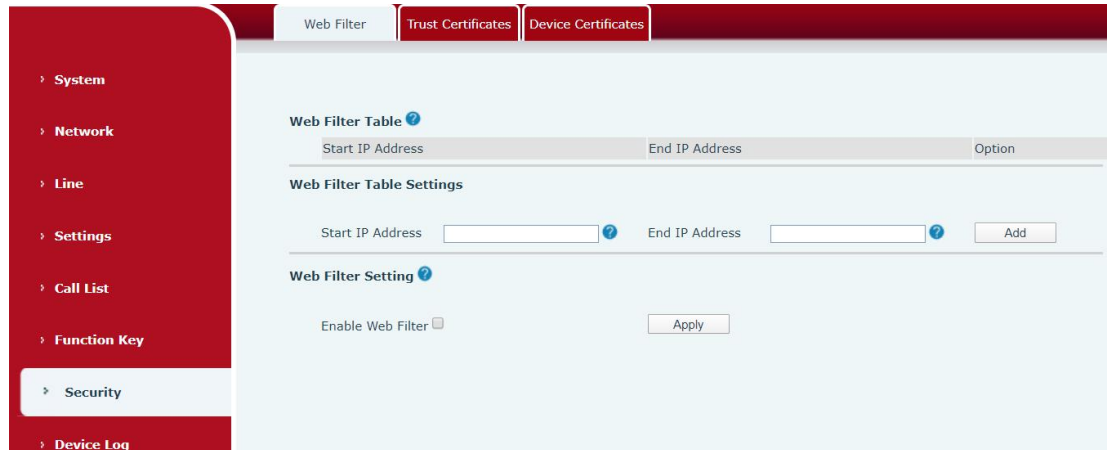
Web Filter | Trust Certificates | Device Certificates

› System
› Network
› Line
› Settings
› Call List
› Function Key
› Security
› Device Log

Web Filter Table

| Start IP Address | End IP Address | Option |
|---|---|---|

Web Filter Table Settings

Start IP Address [ ] End IP Address [ ] Add

Web Filter Setting

Enable Web Filter Apply